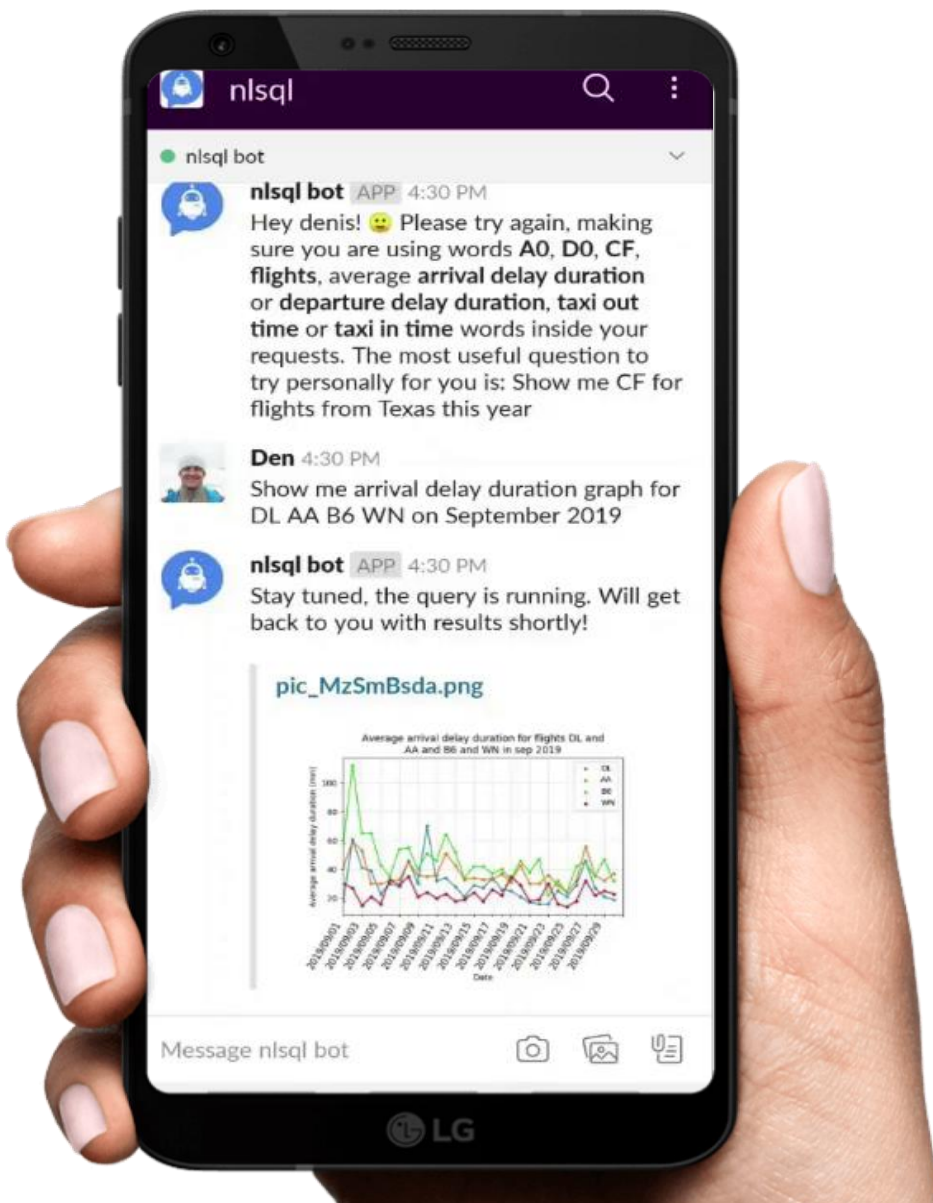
nlsql

nlsql bot

nlsql bot APP 4:30 PM
Hey denis! 🙂 Please try again, making sure you are using words **A0**, **D0**, **CF**, **flights**, average **arrival delay duration** or **departure delay duration**, **taxi out time** or **taxi in time** words inside your requests. The most useful question to try personally for you is: Show me CF for flights from Texas this year

Den 4:30 PM
Show me arrival delay duration graph for DL AA B6 WN on September 2019

nlsql bot APP 4:30 PM
Stay tuned, the query is running. Will get back to you with results shortly!

pic_MzSmBsda.png

Average arrival delay duration for flights DL and AA and B6 and WN in sep 2019

Average arrival delay duration (min)

DL
AA
B6
WN

100
80
60
40
20

2019/09/01 2019/09/03 2019/09/05 2019/09/07 2019/09/09 2019/09/11 2019/09/13 2019/09/15 2019/09/17 2019/09/19 2019/09/21 2019/09/23 2019/09/25 2019/09/27 2019/09/29

Date

Message nlsql bot

LG